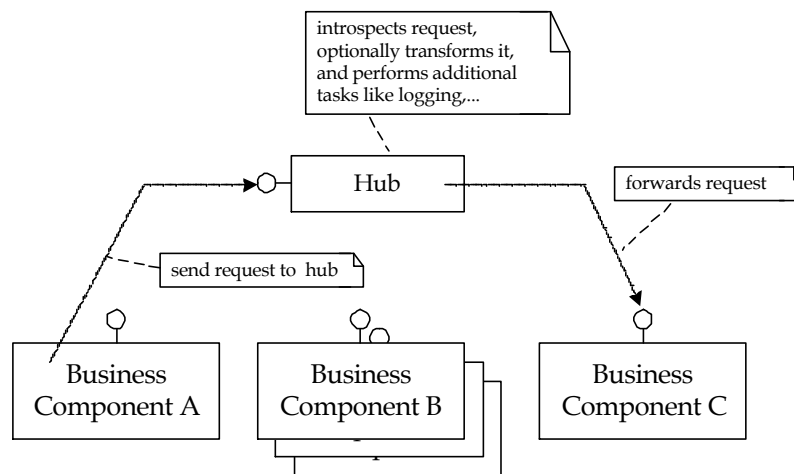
introspects request, optionally transforms it, and performs additional tasks like logging,...

Hub

forwards request

send request to hub

Business Component A

Business Component B

Business Component C